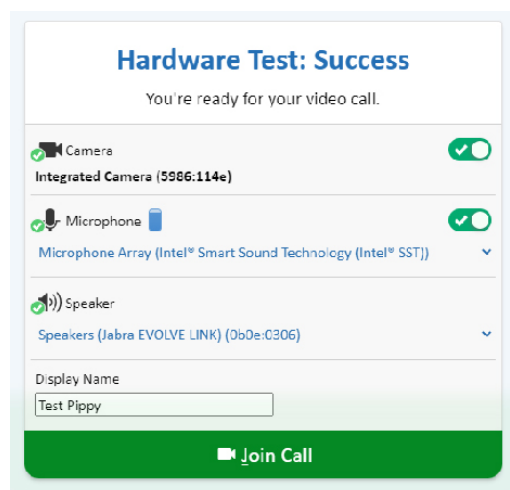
Hardware Test: Success

You're ready for your video call.

Camera

Integrated Camera (5986:114e)

Microphone

Microphone Array (Intel® Smart Sound Technology (Intel® SST))

Speaker

Speakers (Jabra EVOLVE LINK) (0b0e:0306)

Display Name

Test Pippy

Join Call